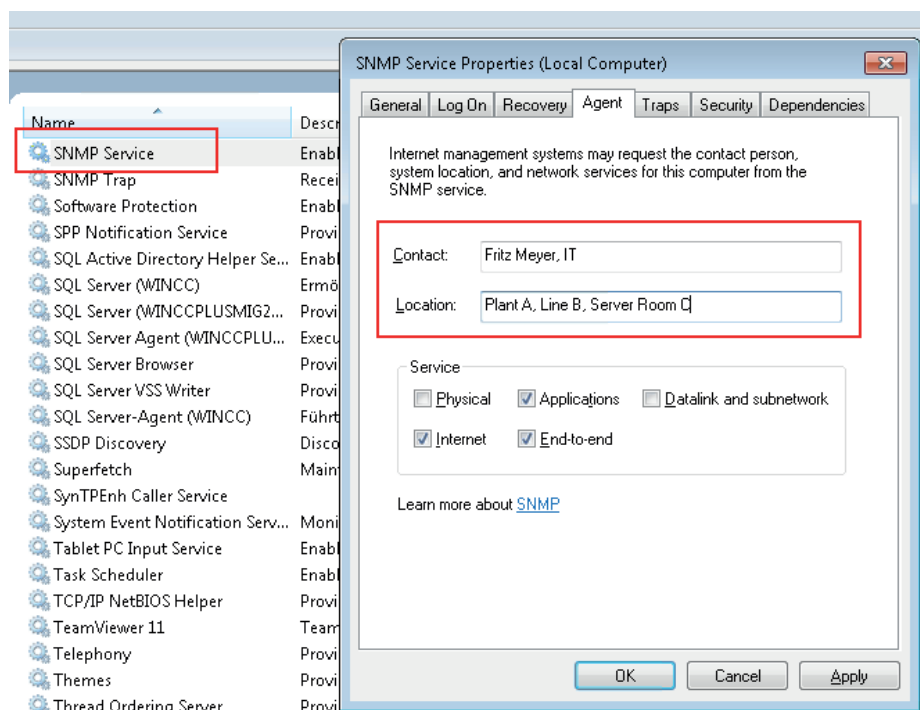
| Name | Descr |
|---|---|
| SNMP Service | Enabl |
| SNMP Trap | Recei |
| Software Protection | Enabl |
| SPP Notification Service | Provi |
| SQL Active Directory Helper Se... | Enabl |
| SQL Server (WINCC) | Ermö |
| SQL Server (WINCCPLUSMIG2... | Provi |
| SQL Server Agent (WINCCPLU... | Execu |
| SQL Server Browser | Provi |
| SQL Server VSS Writer | Provi |
| SQL Server-Agent (WINCC) | Führt |
| SSDP Discovery | Disco |
| Superfetch | Main |
| SynTPEnh Caller Service | |
| System Event Notification Serv... | Moni |
| Tablet PC Input Service | Enabl |
| Task Scheduler | Enabl |
| TCP/IP NetBIOS Helper | Provi |
| TeamViewer 11 | Team |
| Telephony | Provi |
| Themes | Provi |
| Thread Ordering Server | Provi |

SNMP Service Properties (Local Computer)

General | Log On | Recovery | Agent | Traps | Security | Dependencies

Internet management systems may request the contact person, system location, and network services for this computer from the SNMP service.

Contact: Fritz Meyer, IT

Location: Plant A, Line B, Server Room C

Service

Physical
Applications
Datalink and subnetwork
Internet
End-to-end

Learn more about SNMP

OK | Cancel | Apply